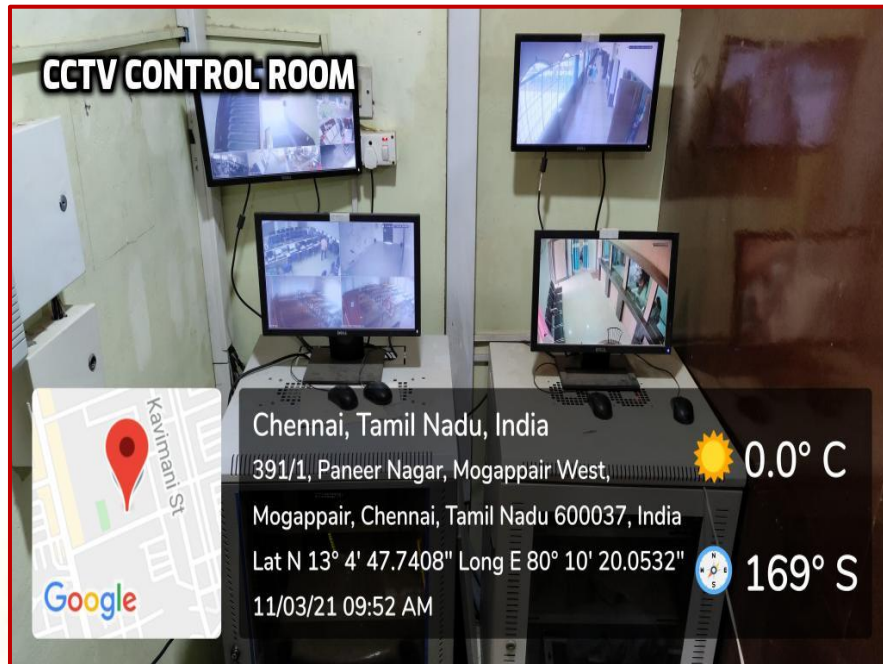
CCTV CONTROL ROOM

Kavimani St

Google

Chennai, Tamil Nadu, India

391/1, Paneer Nagar, Mogappair West, Mogappair, Chennai, Tamil Nadu 600037, India

Lat N 13° 4' 47.7408" Long E 80° 10' 20.0532"

11/03/21 09:52 AM

0.0° C

169° S